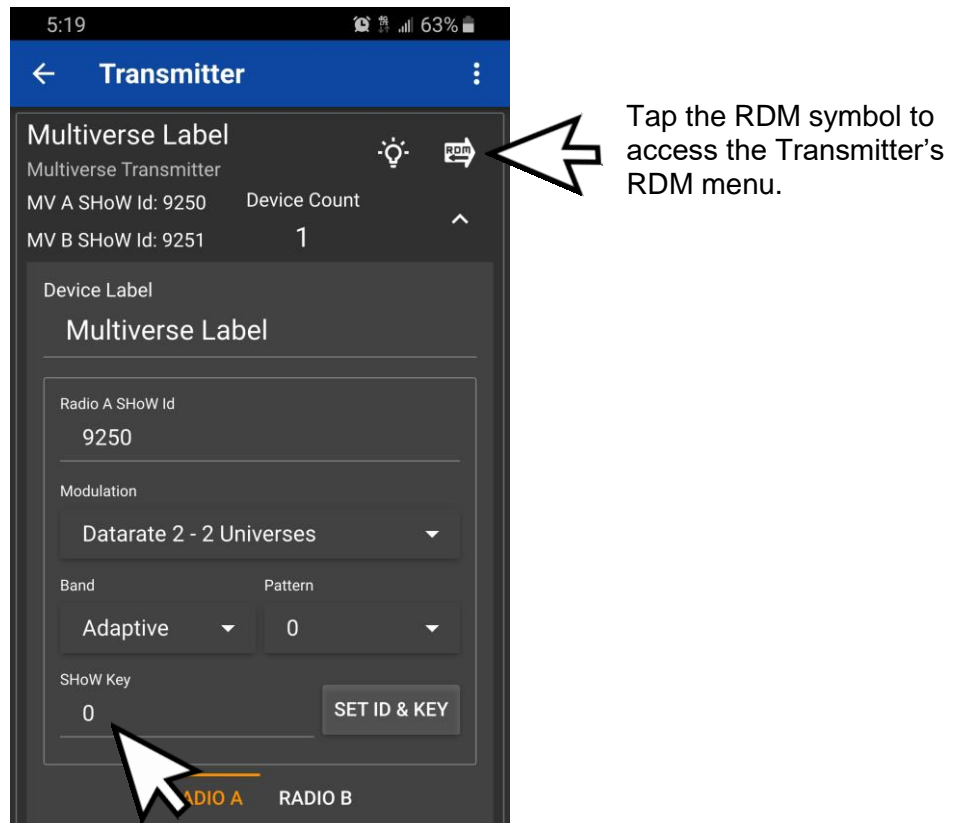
5:19

63%

Transmitter

Multiverse Label

Multiverse Transmitter

RDM

MV A SHoW Id: 9250

Device Count

1

MV B SHoW Id: 9251

Device Label

Multiverse Label

Radio A SHoW Id

9250

Modulation

Datarate 2 - 2 Universes

Band

Pattern

Adaptive

0

SHoW Key

0

SET ID & KEY

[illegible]ADIO A

RADIO B

Tap the RDM symbol to access the Transmitter's RDM menu.